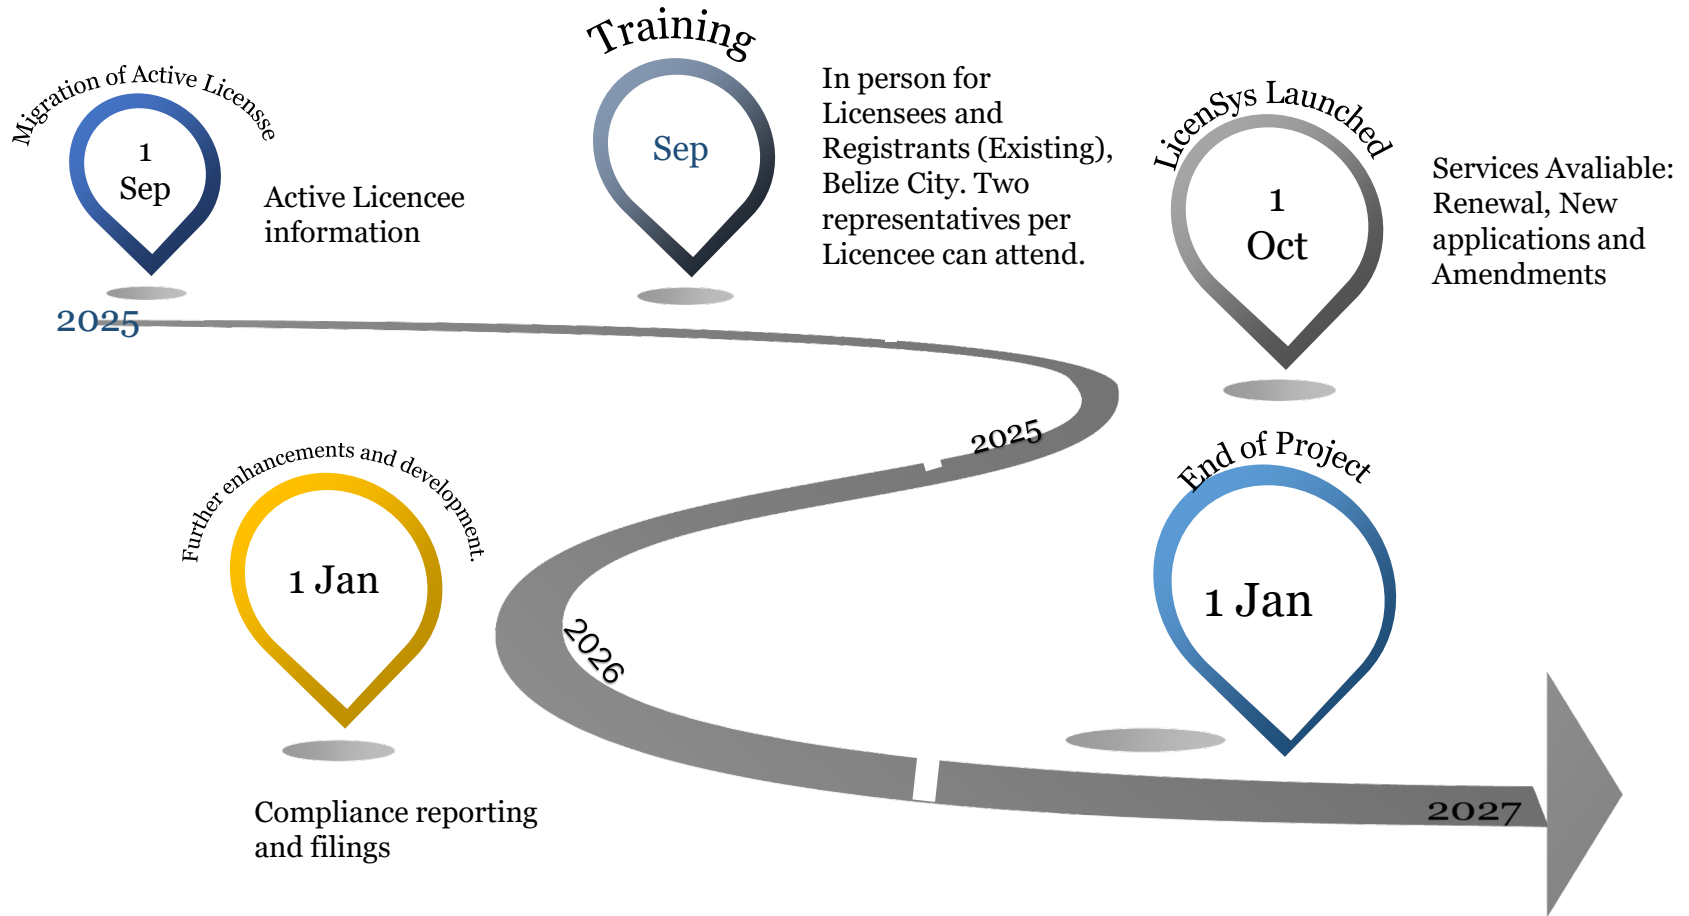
Migration of Active Licensse

1
Sep

Active Licencee information

2025

Training

Sep

In person for Licensees and Registrants (Existing), Belize City. Two representatives per Licencee can attend.

LicenSys Launched

1
Oct

Services Avaliable: Renewal, New applications and Amendments

2025

Further enhancements and development.

1 Jan

Compliance reporting and filings

2026

End of Project

1 Jan

2027